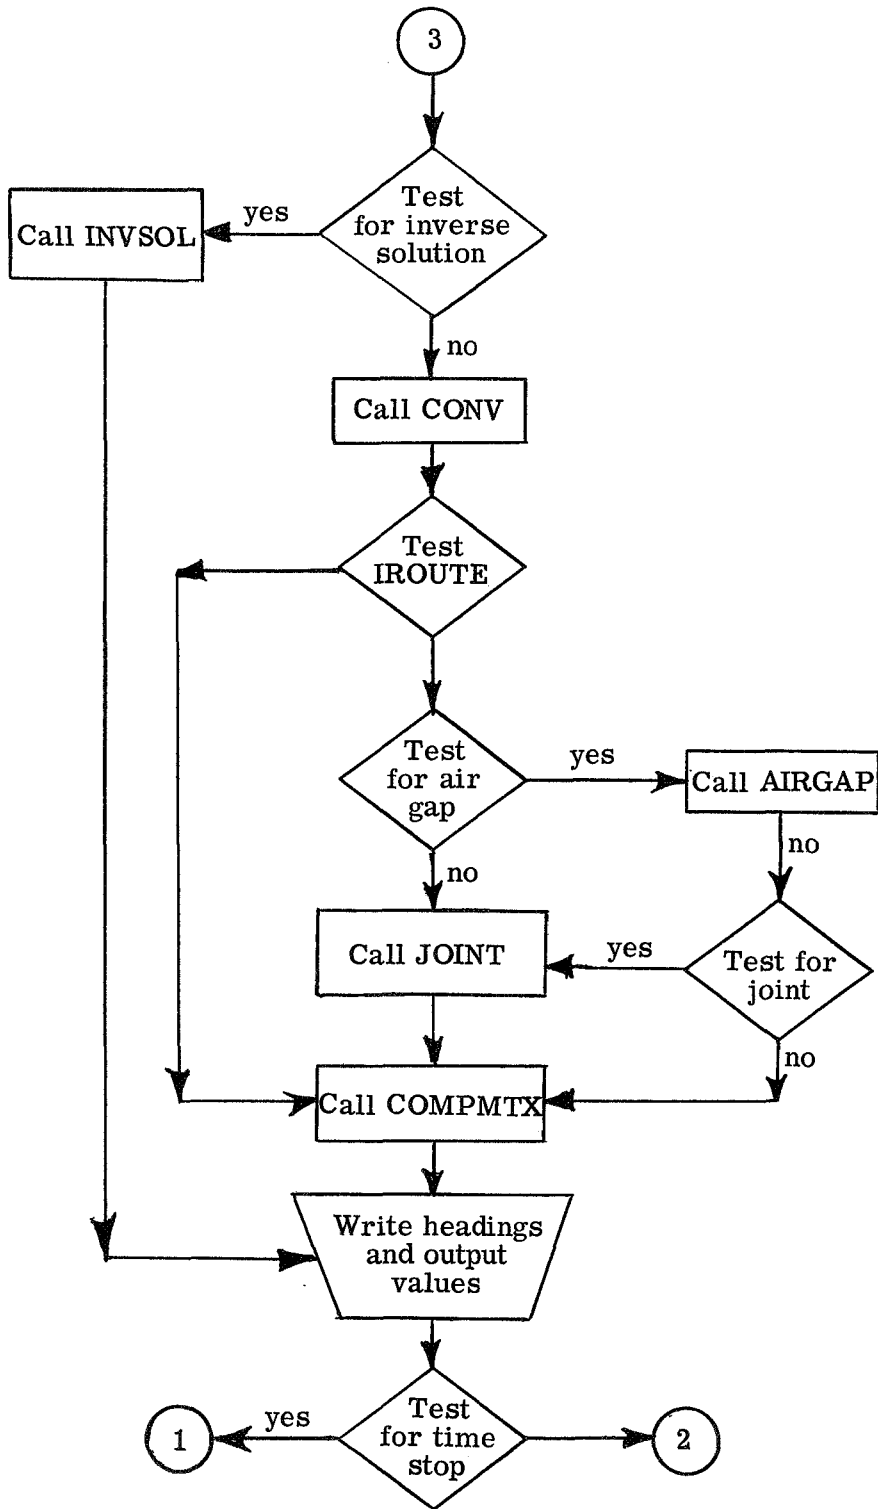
3

Test for inverse solution

yes

Call INVSOL

no

Call CONV

Test IROUTE

Test for air gap

yes

Call AIRGAP

no

no

Call JOINT

yes

Test for joint

no

Call COMPMTX

Write headings and output values

yes

1

Test for time stop

2